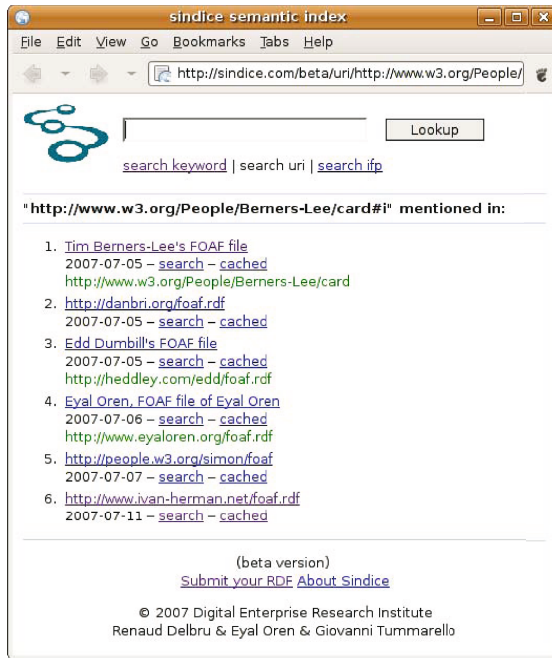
sindice semantic index

File Edit View Go Bookmarks Tabs Help

http://sindice.com/beta/uri/http://www.w3.org/People/

Lookup

search keyword | search uri | search ifp

"http://www.w3.org/People/Berners-Lee/card#i" mentioned in:

1. Tim Berners-Lee's FOAF file
2007-07-05 – search – cached
http://www.w3.org/People/Berners-Lee/card

2. http://danbri.org/foaf.rdf
2007-07-05 – search – cached

3. Edd Dumbill's FOAF file
2007-07-05 – search – cached
http://heddley.com/edd/foaf.rdf

4. Eyal Oren, FOAF file of Eyal Oren
2007-07-06 – search – cached
http://www.eyaloren.org/foaf.rdf

5. http://people.w3.org/simon/foaf
2007-07-07 – search – cached

6. http://www.ivan-herman.net/foaf.rdf
2007-07-11 – search – cached

(beta version)
Submit your RDF About Sindice

© 2007 Digital Enterprise Research Institute
Renaud Delbru & Eyal Oren & Giovanni Tummarello